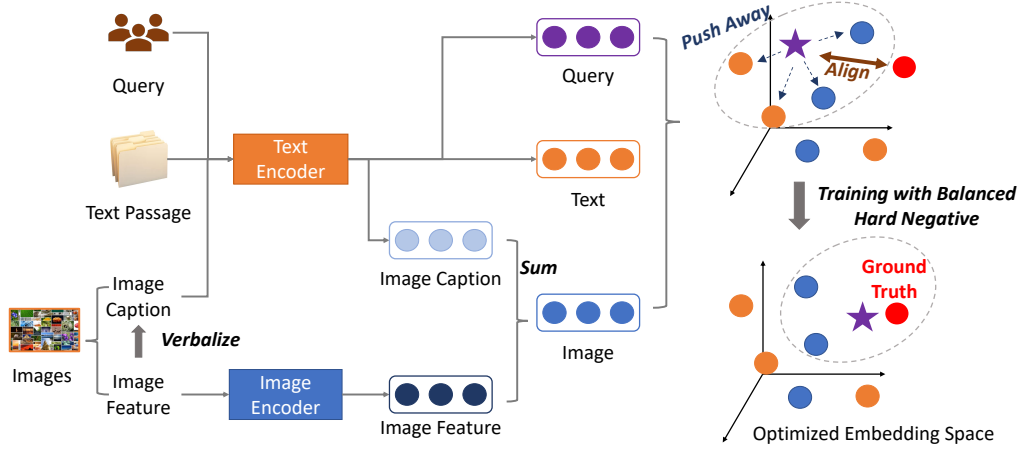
Query

Text Passage

Images

Image Caption

Verbalize

Image Feature

Text Encoder

Image Encoder

Query

Text

Image Caption

Sum

Image

Image Feature

Push Away

Align

Training with Balanced Hard Negative

Ground Truth

Optimized Embedding Space